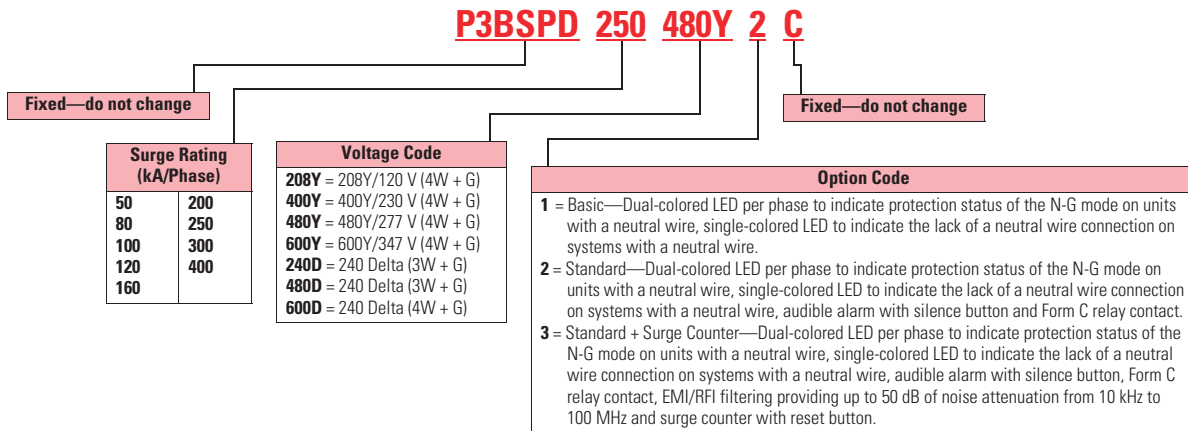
P3BSPD 250 480Y 2 C

Fixed—do not change

Fixed—do not change

| Surge Rating (kA/Phase) | |
|---|---|
| 50 | 200 |
| 80 | 250 |
| 100 | 300 |
| 120 | 400 |
| 160 | |

Voltage Code
208Y = 208Y/120 V (4W + G)
400Y = 400Y/230 V (4W + G)
480Y = 480Y/277 V (4W + G)
600Y = 600Y/347 V (4W + G)
240D = 240 Delta (3W + G)
480D = 240 Delta (3W + G)
600D = 240 Delta (4W + G)

Option Code
1 = Basic—Dual-colored LED per phase to indicate protection status of the N-G mode on units with a neutral wire, single-colored LED to indicate the lack of a neutral wire connection on systems with a neutral wire.
2 = Standard—Dual-colored LED per phase to indicate protection status of the N-G mode on units with a neutral wire, single-colored LED to indicate the lack of a neutral wire connection on systems with a neutral wire, audible alarm with silence button and Form C relay contact.
3 = Standard + Surge Counter—Dual-colored LED per phase to indicate protection status of the N-G mode on units with a neutral wire, single-colored LED to indicate the lack of a neutral wire connection on systems with a neutral wire, audible alarm with silence button, Form C relay contact, EMI/RFI filtering providing up to 50 dB of noise attenuation from 10 kHz to 100 MHz and surge counter with reset button.